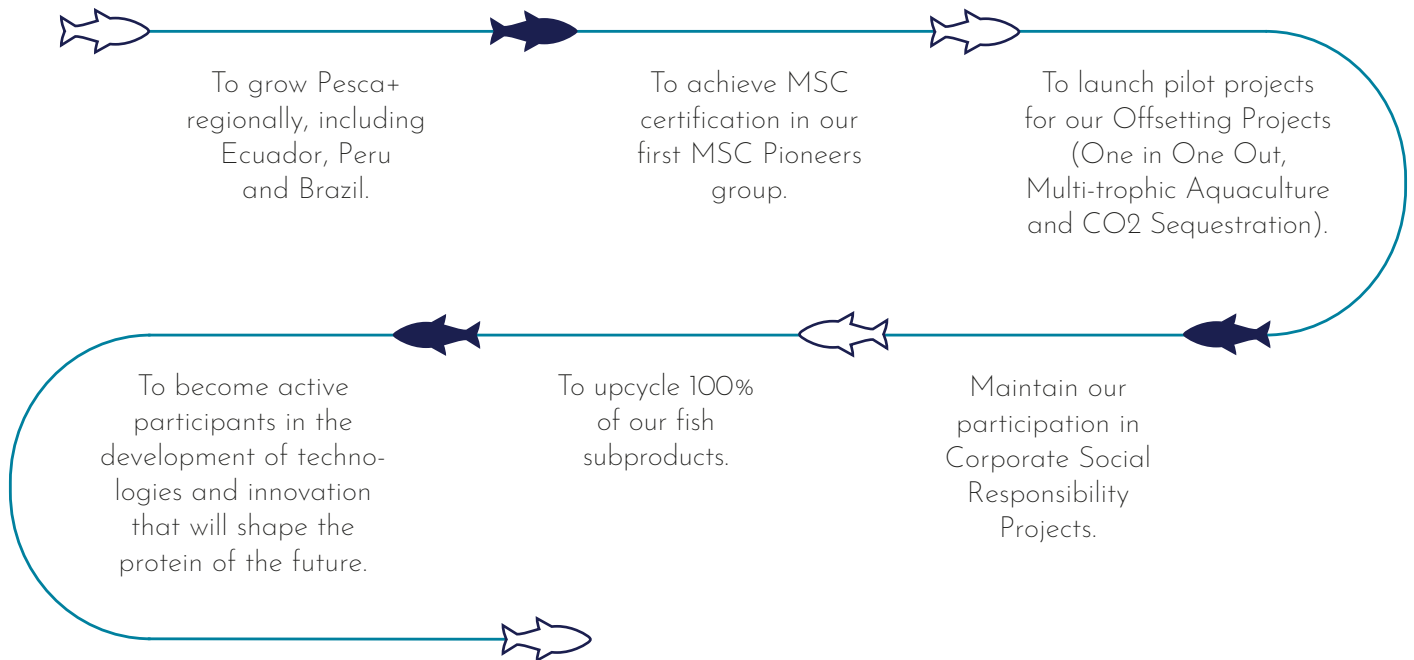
To grow Pesca+ regionally, including Ecuador, Peru and Brazil.

To achieve MSC certification in our first MSC Pioneers group.

To launch pilot projects for our Offsetting Projects (One in One Out, Multi-trophic Aquaculture and CO2 Sequestration).

Maintain our participation in Corporate Social Responsibility Projects.

To upcycle 100% of our fish subproducts.

To become active participants in the development of technologies and innovation that will shape the protein of the future.